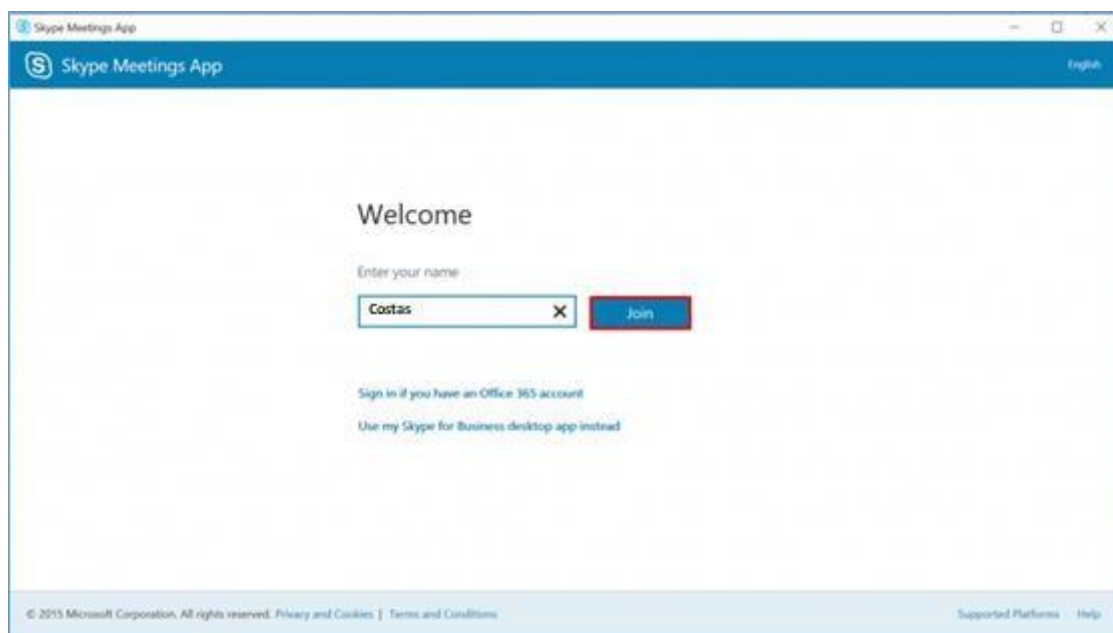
Skype Meetings App

Skype Meetings App

English

Welcome

Enter your name

Costas

Join

Sign in if you have an Office 365 account

Use my Skype for Business desktop app instead

© 2015 Microsoft Corporation. All rights reserved. Privacy and Cookies | Terms and Conditions

Supported Platforms Help